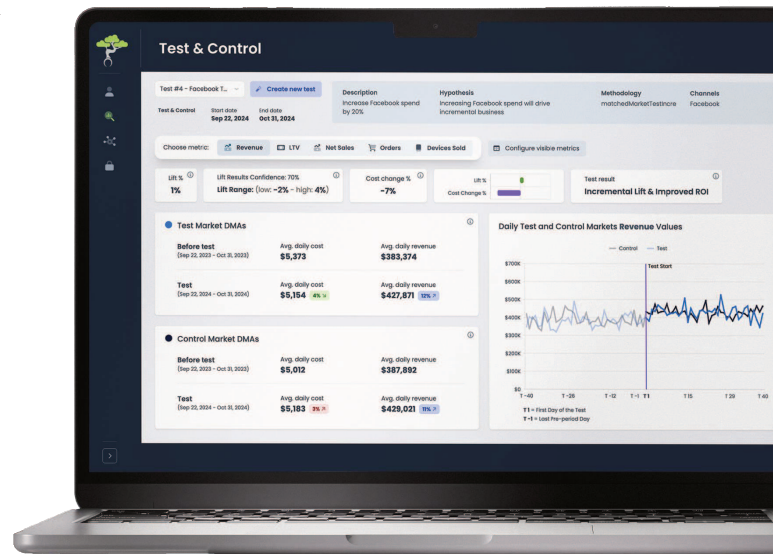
Test & Control

Test #4 - Facebook T...

Create new test

Test & Control

Start date
Sep 22, 2024

End date
Oct 31, 2024

Description
Increase Facebook spend by 20%

Hypothesis
Increasing Facebook spend will drive incremental business

Methodology
matchedMarketTestIncre

Channels
Facebook

Choose metric: Revenue LTV Net Sales Orders Devices Sold

Configure visible metrics

Lift %
1%

Lift Results Confidence: 70%
Lift Range: (low: -2% - high: 4%)

Cost change %
-7%

Lift %
Cost Change %

Test result
Incremental Lift & Improved ROI

Test Market DMAs

Before test
(Sep 22, 2023 - Oct 31, 2023)
Avg. daily cost
$5,373
Avg. daily revenue
$383,374

Test
(Sep 22, 2024 - Oct 31, 2024)
Avg. daily cost
$5,154 4%
Avg. daily revenue
$427,871 12%

Control Market DMAs

Before test
(Sep 22, 2023 - Oct 31, 2023)
Avg. daily cost
$5,012
Avg. daily revenue
$387,892

Test
(Sep 22, 2024 - Oct 31, 2024)
Avg. daily cost
$5,183 3%
Avg. daily revenue
$429,021 11%

Daily Test and Control Markets Revenue Values

Control Test

Test Start

$700K
$600K
$500K
$400K
$300K
$200K
$100K
$0

T -40 T -26 T -12 T -1 T1 T15 T29 T40

T1 = First Day of the Test
T -1 = Last Pre-period Day